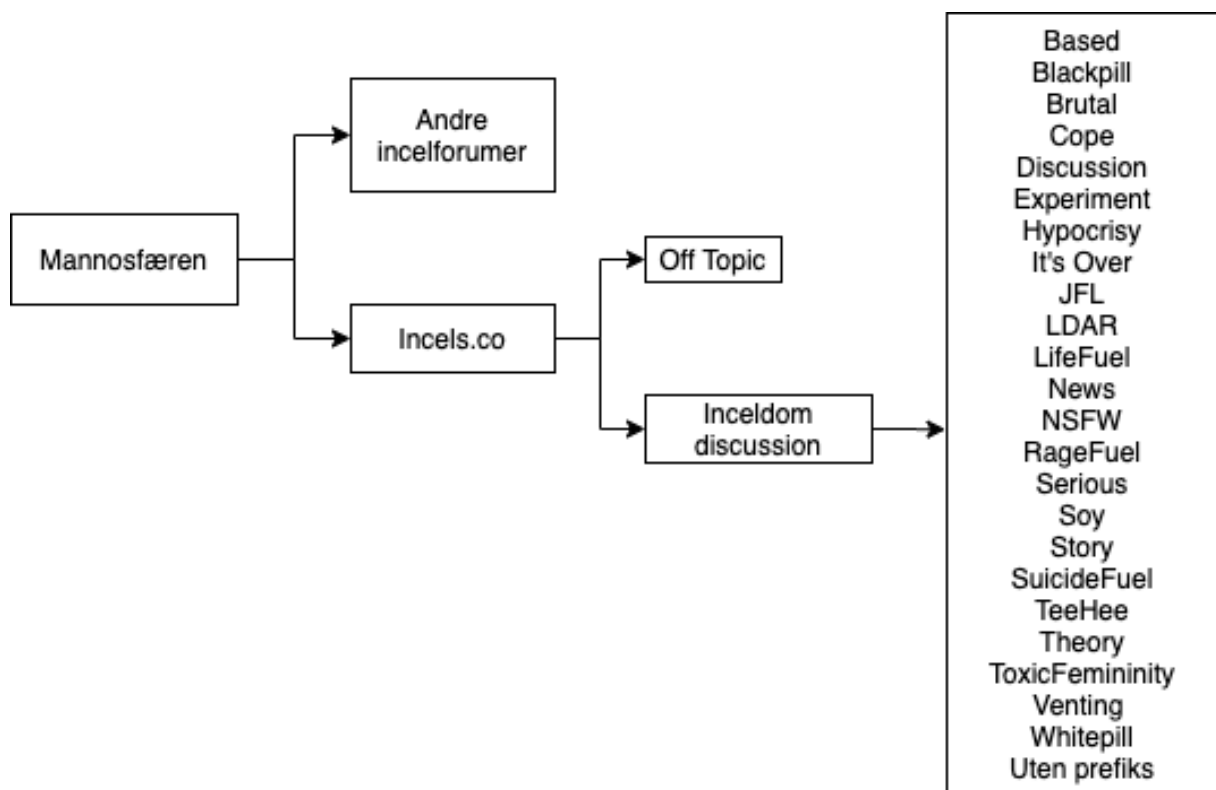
Mannosfæren

Andre incelforumer

Incels.co

Off Topic

Inceldom discussion

Based
Blackpill
Brutal
Cope
Discussion
Experiment
Hypocrisy
It's Over
JFL
LDAR
LifeFuel
News
NSFW
RageFuel
Serious
Soy
Story
SuicideFuel
TeeHee
Theory
ToxicFemininity
Venting
Whitepill
Uten prefiks